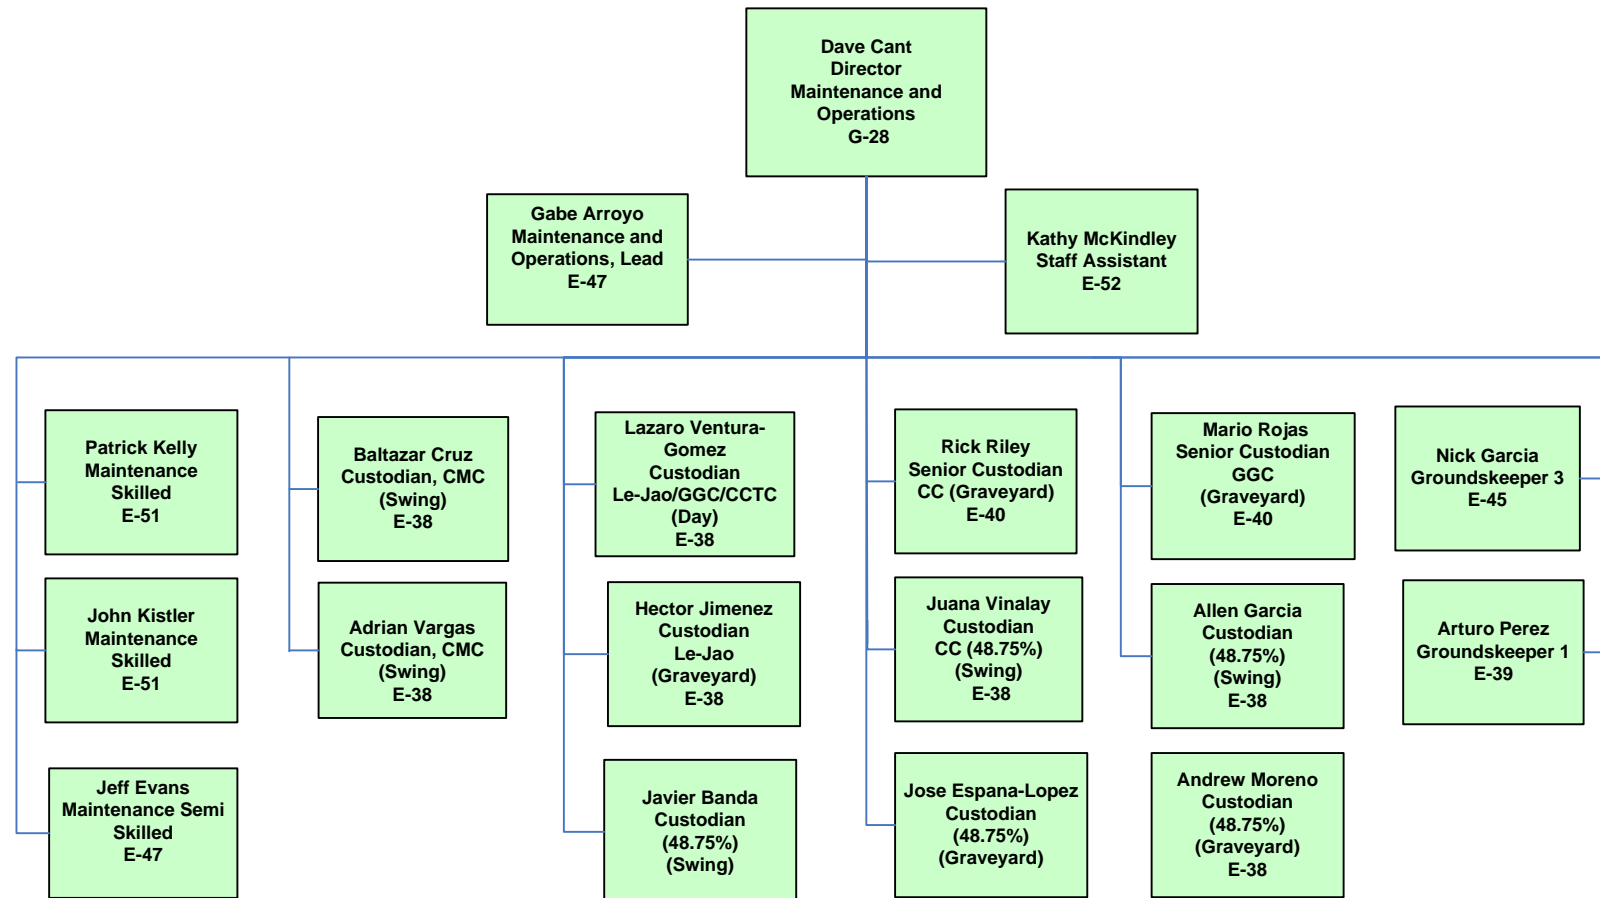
Dave Cant
Director
Maintenance and Operations
G-28

Gabe Arroyo
Maintenance and Operations, Lead
E-47

Kathy McKindley
Staff Assistant
E-52

Patrick Kelly
Maintenance Skilled
E-51

John Kistler
Maintenance Skilled
E-51

Jeff Evans
Maintenance Semi Skilled
E-47

Baltazar Cruz
Custodian, CMC
(Swing)
E-38

Adrian Vargas
Custodian, CMC
(Swing)
E-38

Lazaro Ventura-Gomez
Custodian
Le-Jao/GGC/CCTC
(Day)
E-38

Hector Jimenez
Custodian
Le-Jao
(Graveyard)
E-38

Javier Banda
Custodian
(48.75%)
(Swing)

Rick Riley
Senior Custodian
CC (Graveyard)
E-40

Juana Vinalay
Custodian
CC (48.75%)
(Swing)
E-38

Jose Espana-Lopez
Custodian
(48.75%)
(Graveyard)

Mario Rojas
Senior Custodian
GGC
(Graveyard)
E-40

Allen Garcia
Custodian
(48.75%)
(Swing)
E-38

Andrew Moreno
Custodian
(48.75%)
(Graveyard)
E-38

Nick Garcia
Groundskeeper 3
E-45

Arturo Perez
Groundskeeper 1
E-39